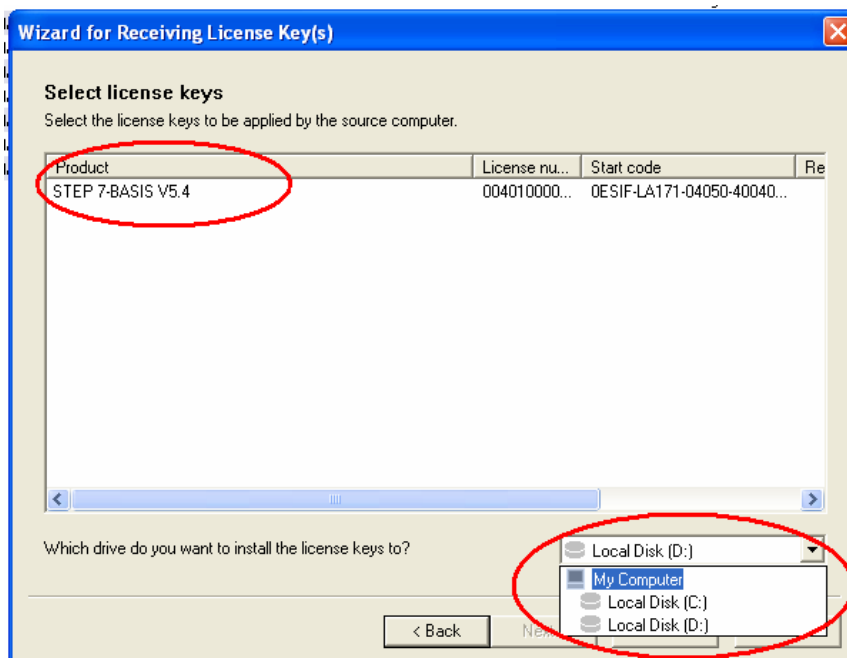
Wizard for Receiving License Key(s)

Select license keys

Select the license keys to be applied by the source computer.

| Product | License nu... | Start code | Re |
|---|---|---|---|
| STEP 7-BASIS V5.4 | 004010000... | 0ESIF-LA171-04050-40040... | |

Which drive do you want to install the license keys to?

Local Disk (D:)

My Computer
Local Disk (C:)
Local Disk (D:)

< Back
Ne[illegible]